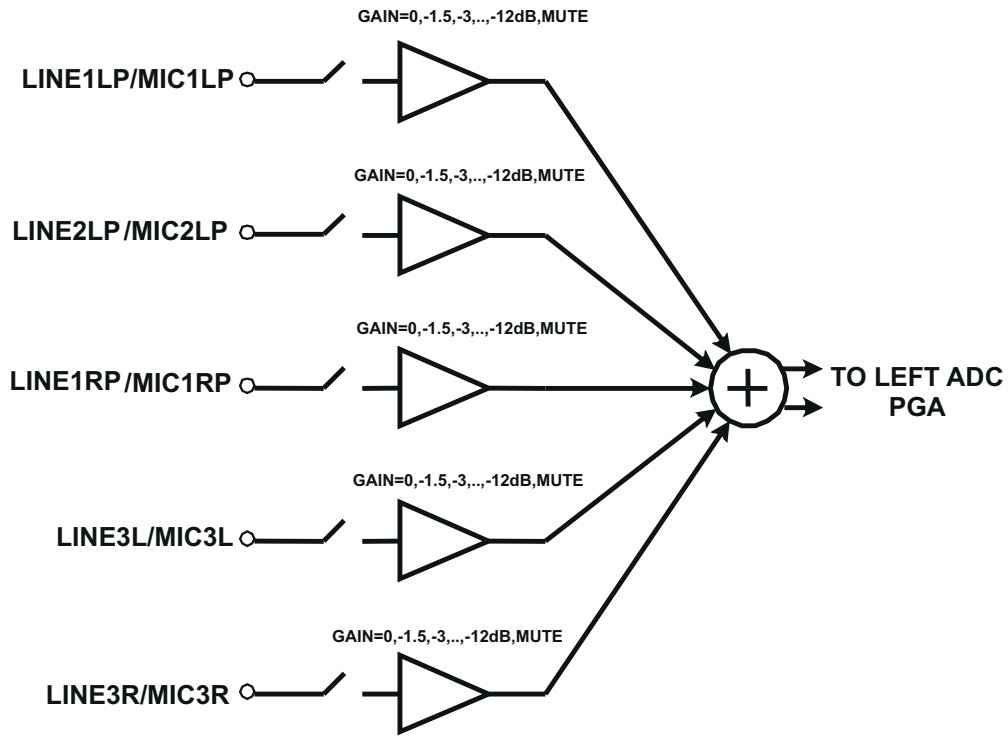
GAIN=0,-1.5,-3,..,-12dB,MUTE

LINE1LP/MIC1LP

GAIN=0,-1.5,-3,..,-12dB,MUTE

LINE2LP/MIC2LP

GAIN=0,-1.5,-3,..,-12dB,MUTE

LINE1RP/MIC1RP

+

TO LEFT ADC PGA

GAIN=0,-1.5,-3,..,-12dB,MUTE

LINE3L/MIC3L

GAIN=0,-1.5,-3,..,-12dB,MUTE

LINE3R/MIC3R